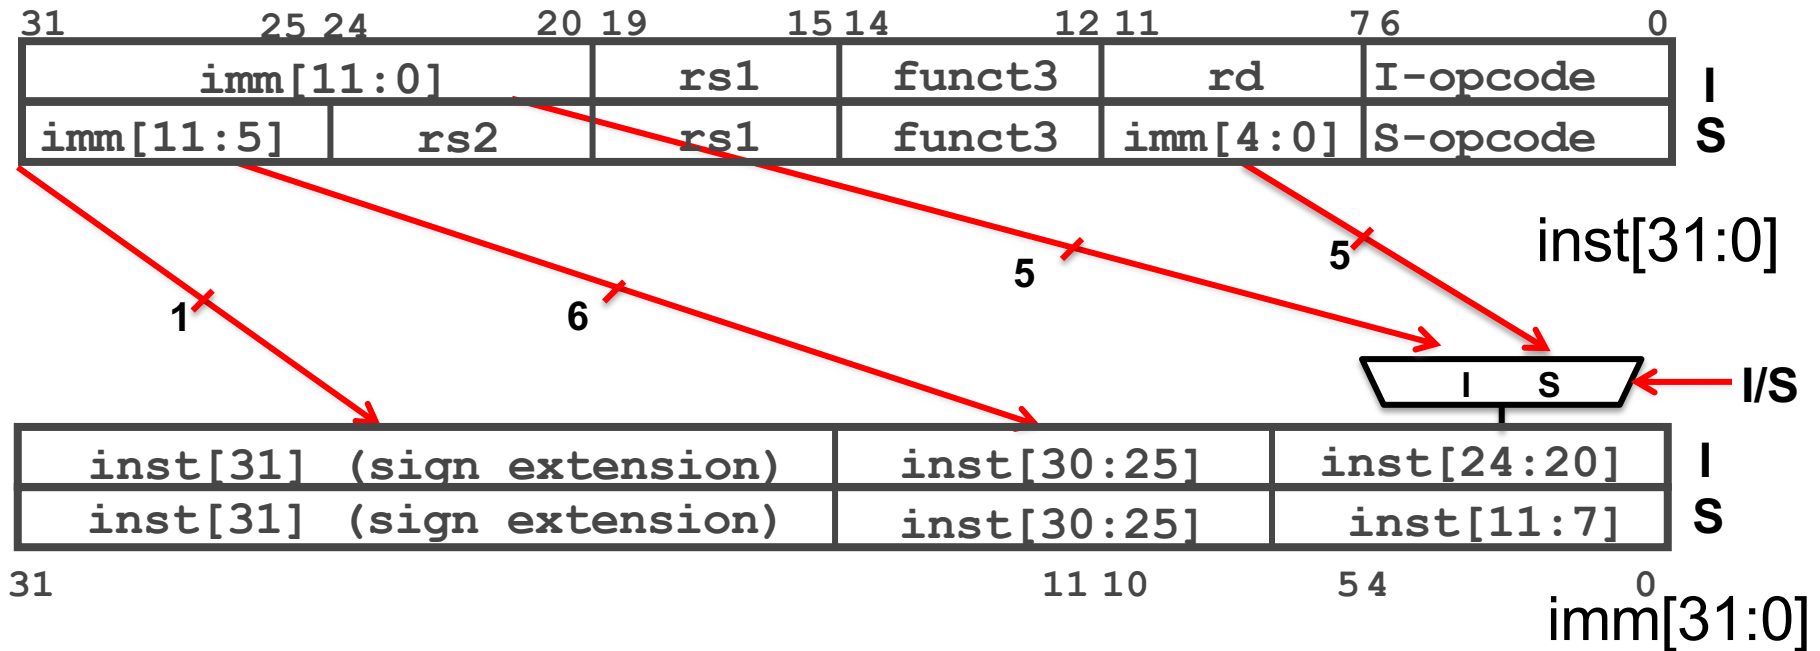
31 25 24 20 19 15 14 12 11 7 6 0

| imm[11:0] | | rs1 | funct3 | rd | I-opcode | I |
|---|---|---|---|---|---|---|
| imm[11:5] | rs2 | rs1 | funct3 | imm[4:0] | S-opcode | S |

inst[31:0]

1

6

5

5

I S

I/S

| inst[31] (sign extension) | inst[30:25] | inst[24:20] | I |
|---|---|---|---|
| inst[31] (sign extension) | inst[30:25] | inst[11:7] | S |

31 11 10 5 4 0

imm[31:0]